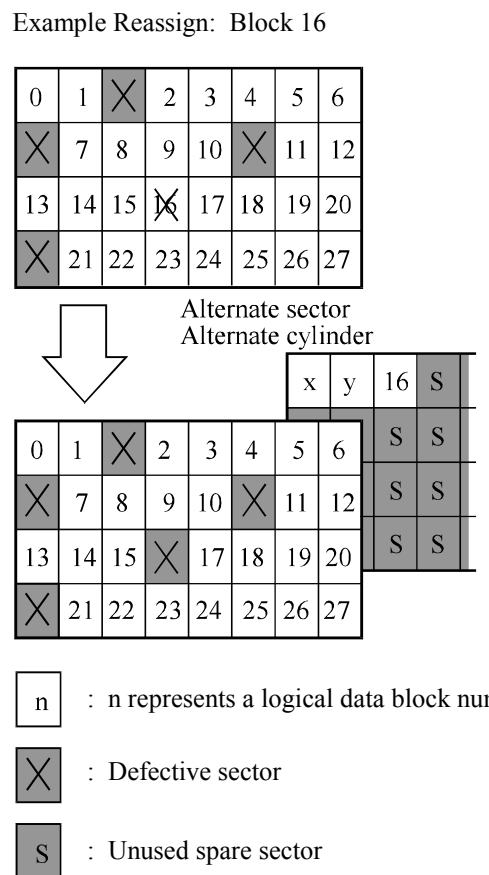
Example Reassign: Block 16

| 0 | 1 | X | 2 | 3 | 4 | 5 | 6 |
|---|---|---|---|---|---|---|---|
| X | 7 | 8 | 9 | 10 | X | 11 | 12 |
| 13 | 14 | 15 | 16 | 17 | 18 | 19 | 20 |
| X | 21 | 22 | 23 | 24 | 25 | 26 | 27 |

Alternate sector
Alternate cylinder

| x | y | 16 | S |
|---|---|---|---|
| | | S | S |
| | | S | S |
| | | S | S |

| 0 | 1 | X | 2 | 3 | 4 | 5 | 6 |
|---|---|---|---|---|---|---|---|
| X | 7 | 8 | 9 | 10 | X | 11 | 12 |
| 13 | 14 | 15 | X | 17 | 18 | 19 | 20 |
| X | 21 | 22 | 23 | 24 | 25 | 26 | 27 |

n : n represents a logical data block nu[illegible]

X : Defective sector

S : Unused spare sector